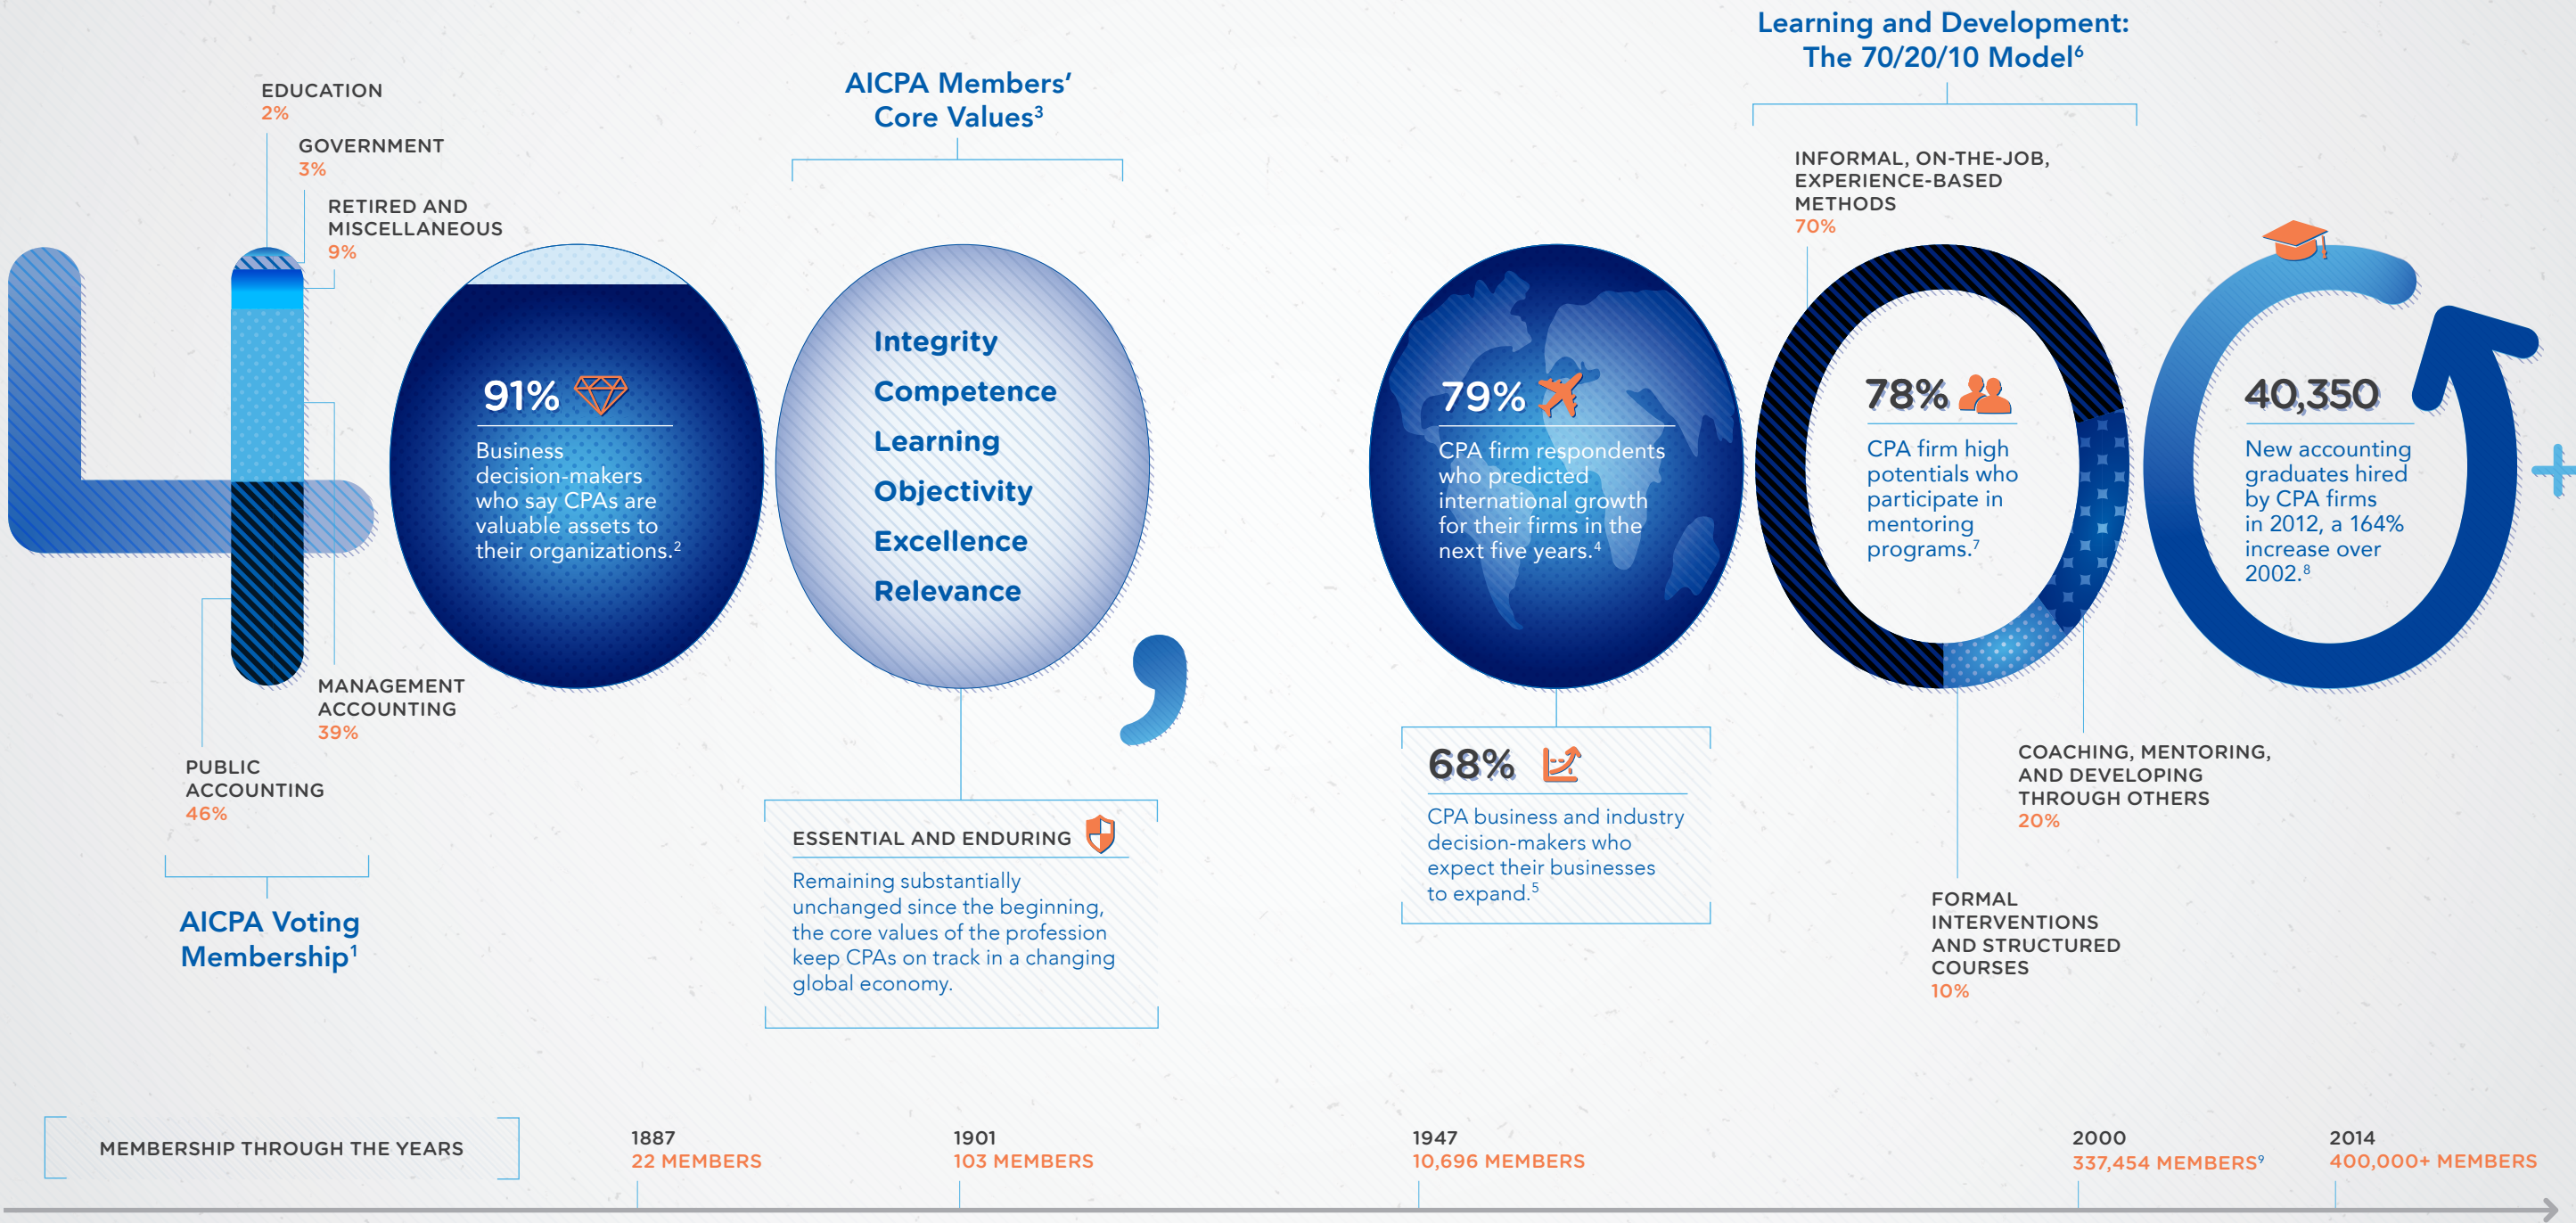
EDUCATION
2%

GOVERNMENT
3%

RETIRED AND MISCELLANEOUS
9%

MANAGEMENT ACCOUNTING
39%

PUBLIC ACCOUNTING
46%

AICPA Voting Membership$^1$

91%

Business decision-makers who say CPAs are valuable assets to their organizations.$^2$

AICPA Members' Core Values$^3$

Integrity
Competence
Learning
Objectivity
Excellence
Relevance

ESSENTIAL AND ENDURING

Remaining substantially unchanged since the beginning, the core values of the profession keep CPAs on track in a changing global economy.

79%

CPA firm respondents who predicted international growth for their firms in the next five years.$^4$

68%

CPA business and industry decision-makers who expect their businesses to expand.$^5$

Learning and Development: The 70/20/10 Model$^6$

INFORMAL, ON-THE-JOB, EXPERIENCE-BASED METHODS
70%

78%

CPA firm high potentials who participate in mentoring programs.$^7$

COACHING, MENTORING, AND DEVELOPING THROUGH OTHERS
20%

FORMAL INTERVENTIONS AND STRUCTURED COURSES
10%

40,350

New accounting graduates hired by CPA firms in 2012, a 164% increase over 2002.$^8$

MEMBERSHIP THROUGH THE YEARS

1887
22 MEMBERS

1901
103 MEMBERS

1947
10,696 MEMBERS

2000
337,454 MEMBERS$^9$

2014
400,000+ MEMBERS